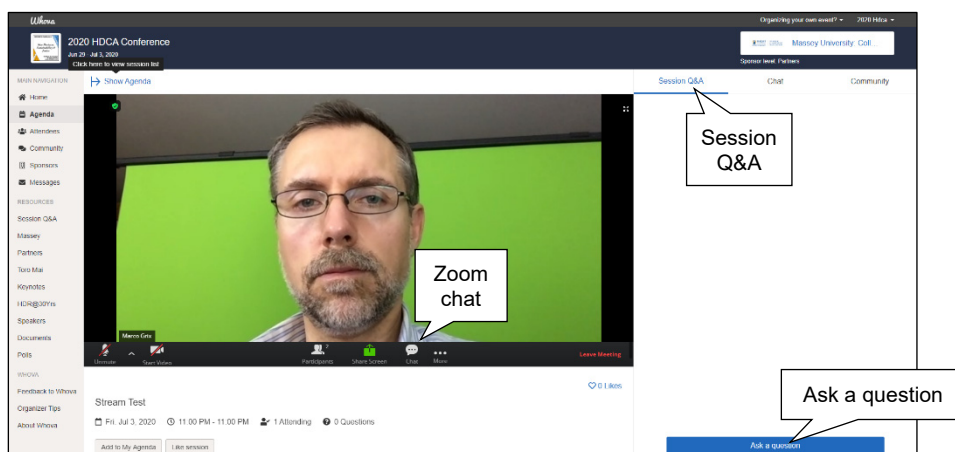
Whova

Organizing your own event? ▾ 2020 Hdca ▾

2020 HDCA Conference
Jun 29 - Jul 3, 2020
Click here to view session list

Massey University Coll
Sponsor level: Partners

MAIN NAVIGATION
Home
Agenda
Attendees
Community
Sponsors
Messages
RESOURCES
Session Q&A
Massey
Partners
Toro Mai
Keynotes
HDR@30Yrs
Speakers
Documents
Polls
WHOVA
Feedback to Whova
Organizer Tips
About Whova

Show Agenda

Session Q&A Chat Community

Session Q&A

Zoom chat

Marco Gris

Unmute Start Video Participants Share Screen Chat More Leave Meeting

0 Likes

Stream Test

Fri, Jul 3, 2020 11:00 PM - 11:00 PM 1 Attending 0 Questions

Add to My Agenda Like session

Ask a question

Ask a question